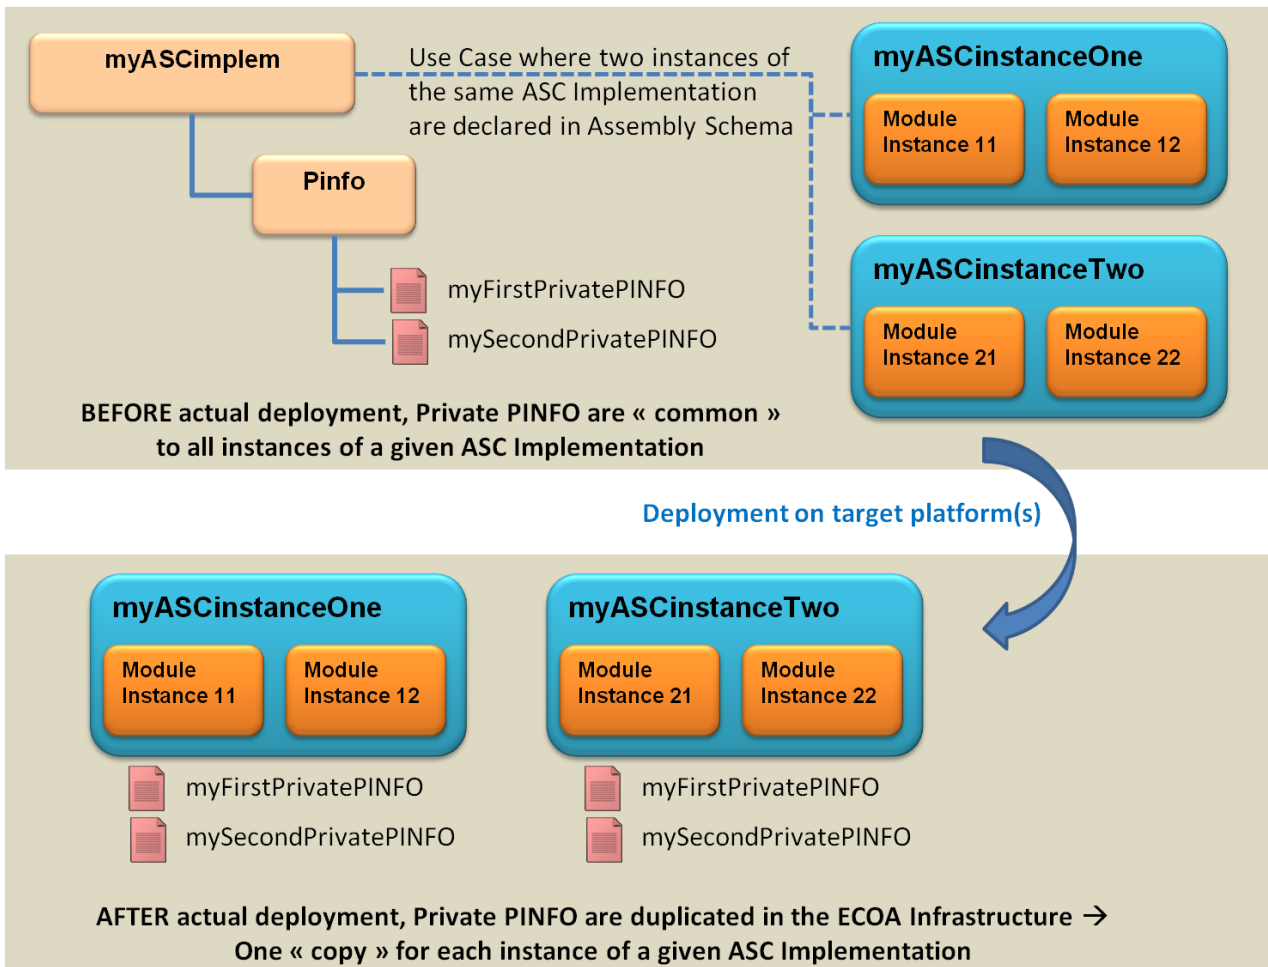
myASCimplem

Use Case where two instances of the same ASC Implementation are declared in Assembly Schema

myASCinstanceOne

Module Instance 11

Module Instance 12

Pinfo

myFirstPrivatePINFO

mySecondPrivatePINFO

myASCinstanceTwo

Module Instance 21

Module Instance 22

BEFORE actual deployment, Private PINFO are « common » to all instances of a given ASC Implementation

Deployment on target platform(s)

myASCinstanceOne

Module Instance 11

Module Instance 12

myFirstPrivatePINFO

mySecondPrivatePINFO

myASCinstanceTwo

Module Instance 21

Module Instance 22

myFirstPrivatePINFO

mySecondPrivatePINFO

AFTER actual deployment, Private PINFO are duplicated in the ECOA Infrastructure → One « copy » for each instance of a given ASC Implementation